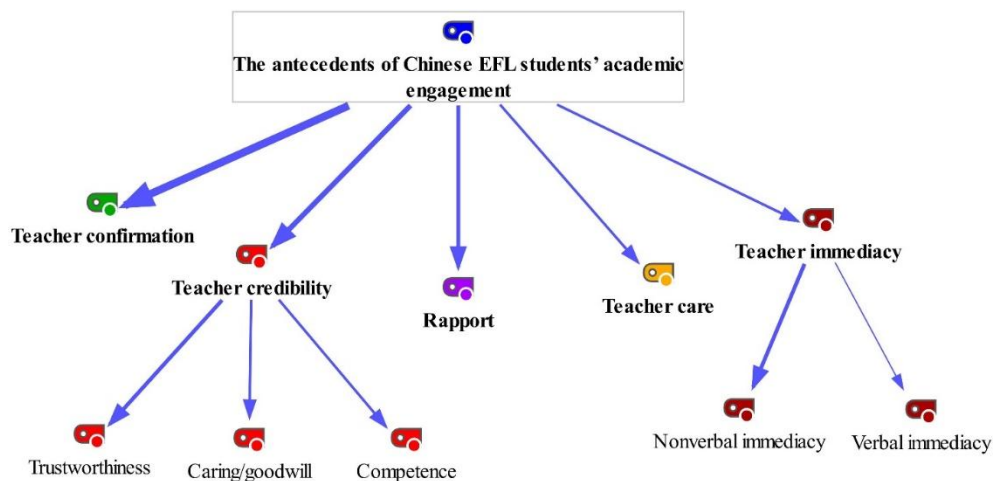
The antecedents of Chinese EFL students' academic engagement

Teacher confirmation

Teacher credibility

Rapport

Teacher care

Teacher immediacy

Trustworthiness

Caring/goodwill

Competence

Nonverbal immediacy

Verbal immediacy